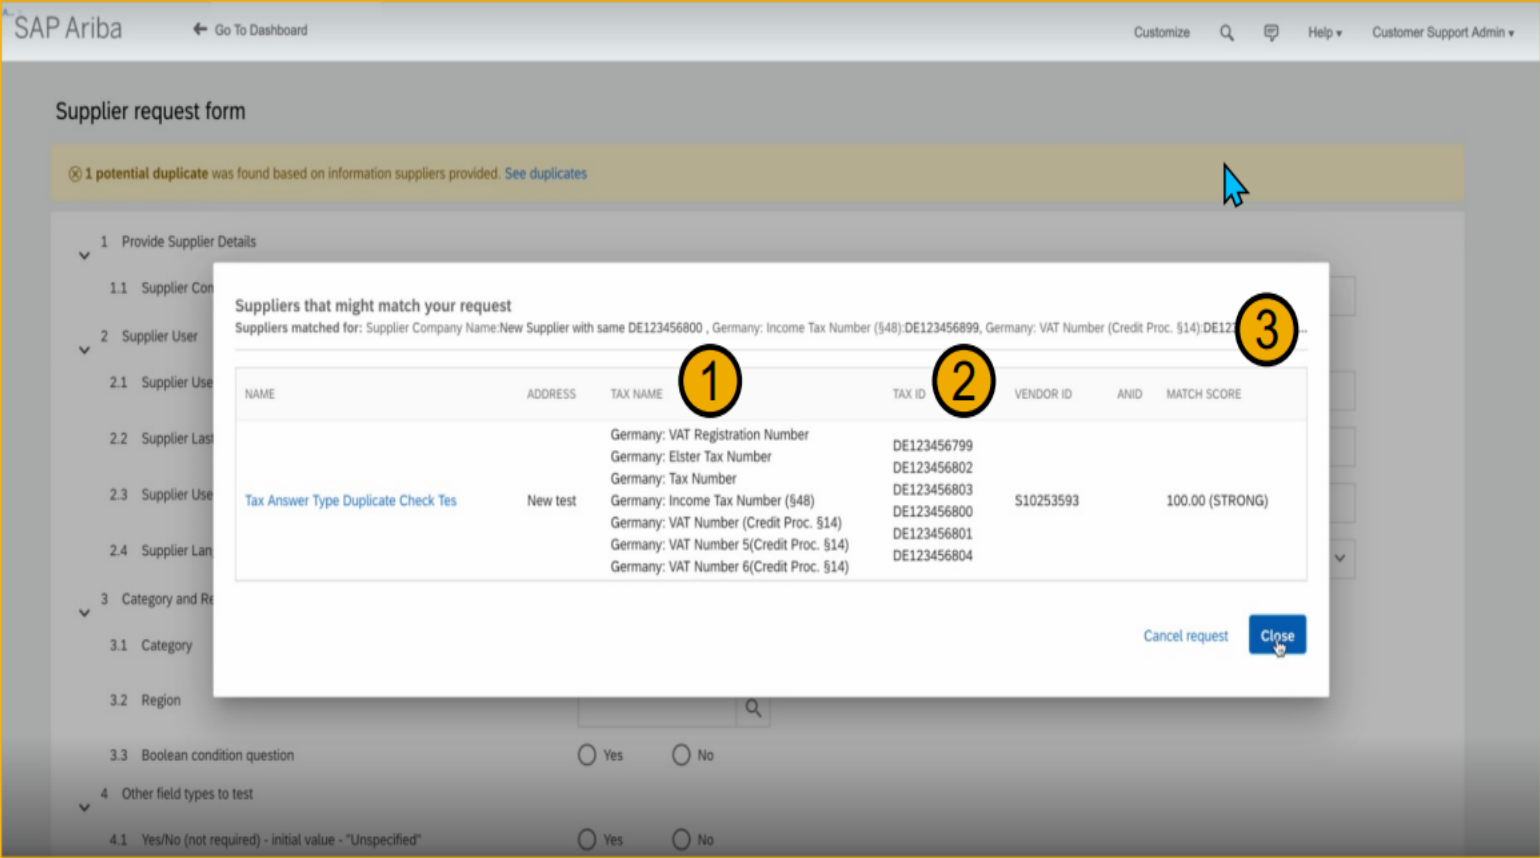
SAP Ariba
Go To Dashboard
Customize
Help
Customer Support Admin

Supplier request form

1 potential duplicate was found based on information suppliers provided. See duplicates

1 Provide Supplier Details
1.1 Supplier Con
2 Supplier User
2.1 Supplier Use
2.2 Supplier Last
2.3 Supplier Use
2.4 Supplier Lan
3 Category and Re
3.1 Category
3.2 Region
3.3 Boolean condition question
Yes
No
4 Other field types to test
4.1 Yes/No (not required) - initial value - "Unspecified"
Yes
No

Suppliers that might match your request
Suppliers matched for: Supplier Company Name:New Supplier with same DE123456800 , Germany: Income Tax Number (§48):DE123456899, Germany: VAT Number (Credit Proc. §14):DE12 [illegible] ...

1
2
3

| NAME | ADDRESS | TAX NAME | TAX ID | VENDOR ID | ANID | MATCH SCORE |
|---|---|---|---|---|---|---|
| Tax Answer Type Duplicate Check Tes | New test | Germany: VAT Registration Number<br>Germany: Elster Tax Number<br>Germany: Tax Number<br>Germany: Income Tax Number (§48)<br>Germany: VAT Number (Credit Proc. §14)<br>Germany: VAT Number 5(Credit Proc. §14)<br>Germany: VAT Number 6(Credit Proc. §14) | DE123456799<br>DE123456802<br>DE123456803<br>DE123456800<br>DE123456801<br>DE123456804 | S10253593 | | 100.00 (STRONG) |

Cancel request
Close